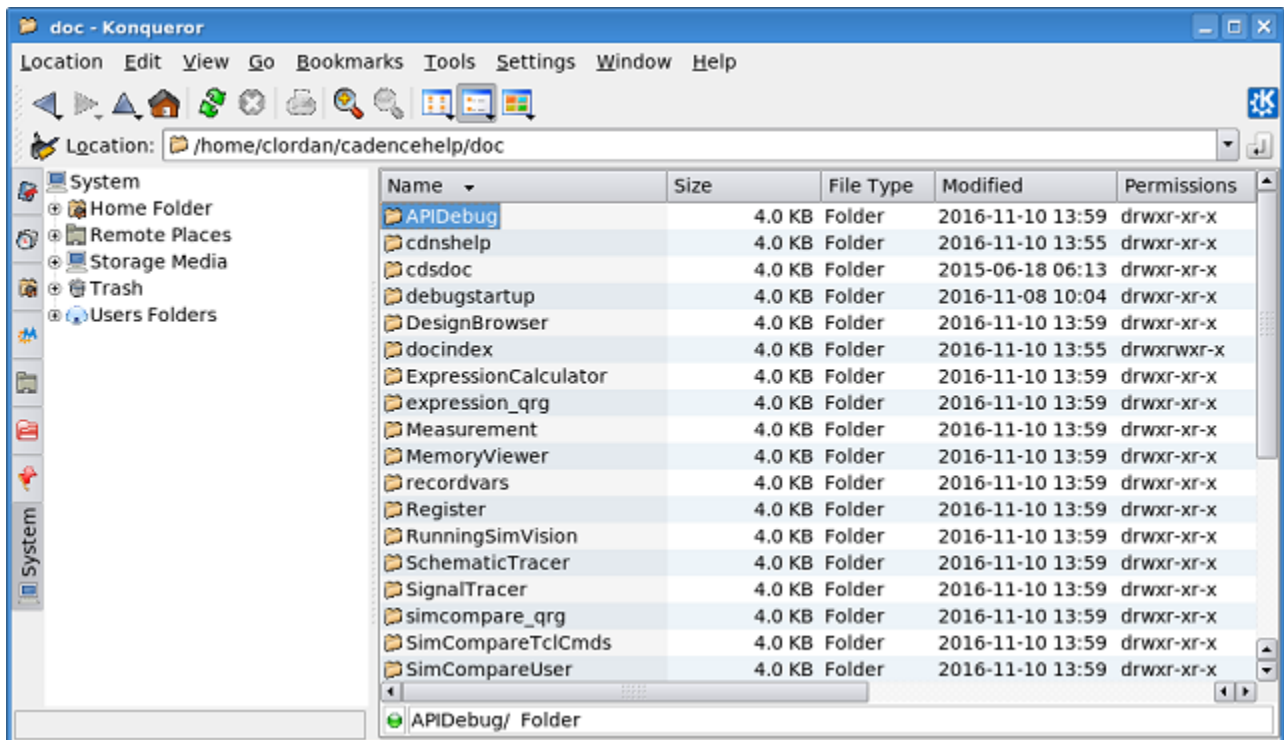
doc - Konqueror

Location Edit View Go Bookmarks Tools Settings Window Help

Location: /home/clordan/cadencehelp/doc

System
Home Folder
Remote Places
Storage Media
Trash
Users Folders

System

| Name | Size | File Type | Modified | Permissions |
|---|---|---|---|---|
| APIDebug | 4.0 KB | Folder | 2016-11-10 13:59 | drwxr-xr-x |
| cdnshelp | 4.0 KB | Folder | 2016-11-10 13:55 | drwxr-xr-x |
| cdsdoc | 4.0 KB | Folder | 2015-06-18 06:13 | drwxr-xr-x |
| debugstartup | 4.0 KB | Folder | 2016-11-08 10:04 | drwxr-xr-x |
| DesignBrowser | 4.0 KB | Folder | 2016-11-10 13:59 | drwxr-xr-x |
| docindex | 4.0 KB | Folder | 2016-11-10 13:55 | drwxrwxr-x |
| ExpressionCalculator | 4.0 KB | Folder | 2016-11-10 13:59 | drwxr-xr-x |
| expression_qrg | 4.0 KB | Folder | 2016-11-10 13:59 | drwxr-xr-x |
| Measurement | 4.0 KB | Folder | 2016-11-10 13:59 | drwxr-xr-x |
| MemoryViewer | 4.0 KB | Folder | 2016-11-10 13:59 | drwxr-xr-x |
| recordvars | 4.0 KB | Folder | 2016-11-10 13:59 | drwxr-xr-x |
| Register | 4.0 KB | Folder | 2016-11-10 13:59 | drwxr-xr-x |
| RunningSimVision | 4.0 KB | Folder | 2016-11-10 13:59 | drwxr-xr-x |
| SchematicTracer | 4.0 KB | Folder | 2016-11-10 13:59 | drwxr-xr-x |
| SignalTracer | 4.0 KB | Folder | 2016-11-10 13:59 | drwxr-xr-x |
| simcompare_qrg | 4.0 KB | Folder | 2016-11-10 13:59 | drwxr-xr-x |
| SimCompareTclCmds | 4.0 KB | Folder | 2016-11-10 13:59 | drwxr-xr-x |
| SimCompareUser | 4.0 KB | Folder | 2016-11-10 13:59 | drwxr-xr-x |

APIDebug/ Folder